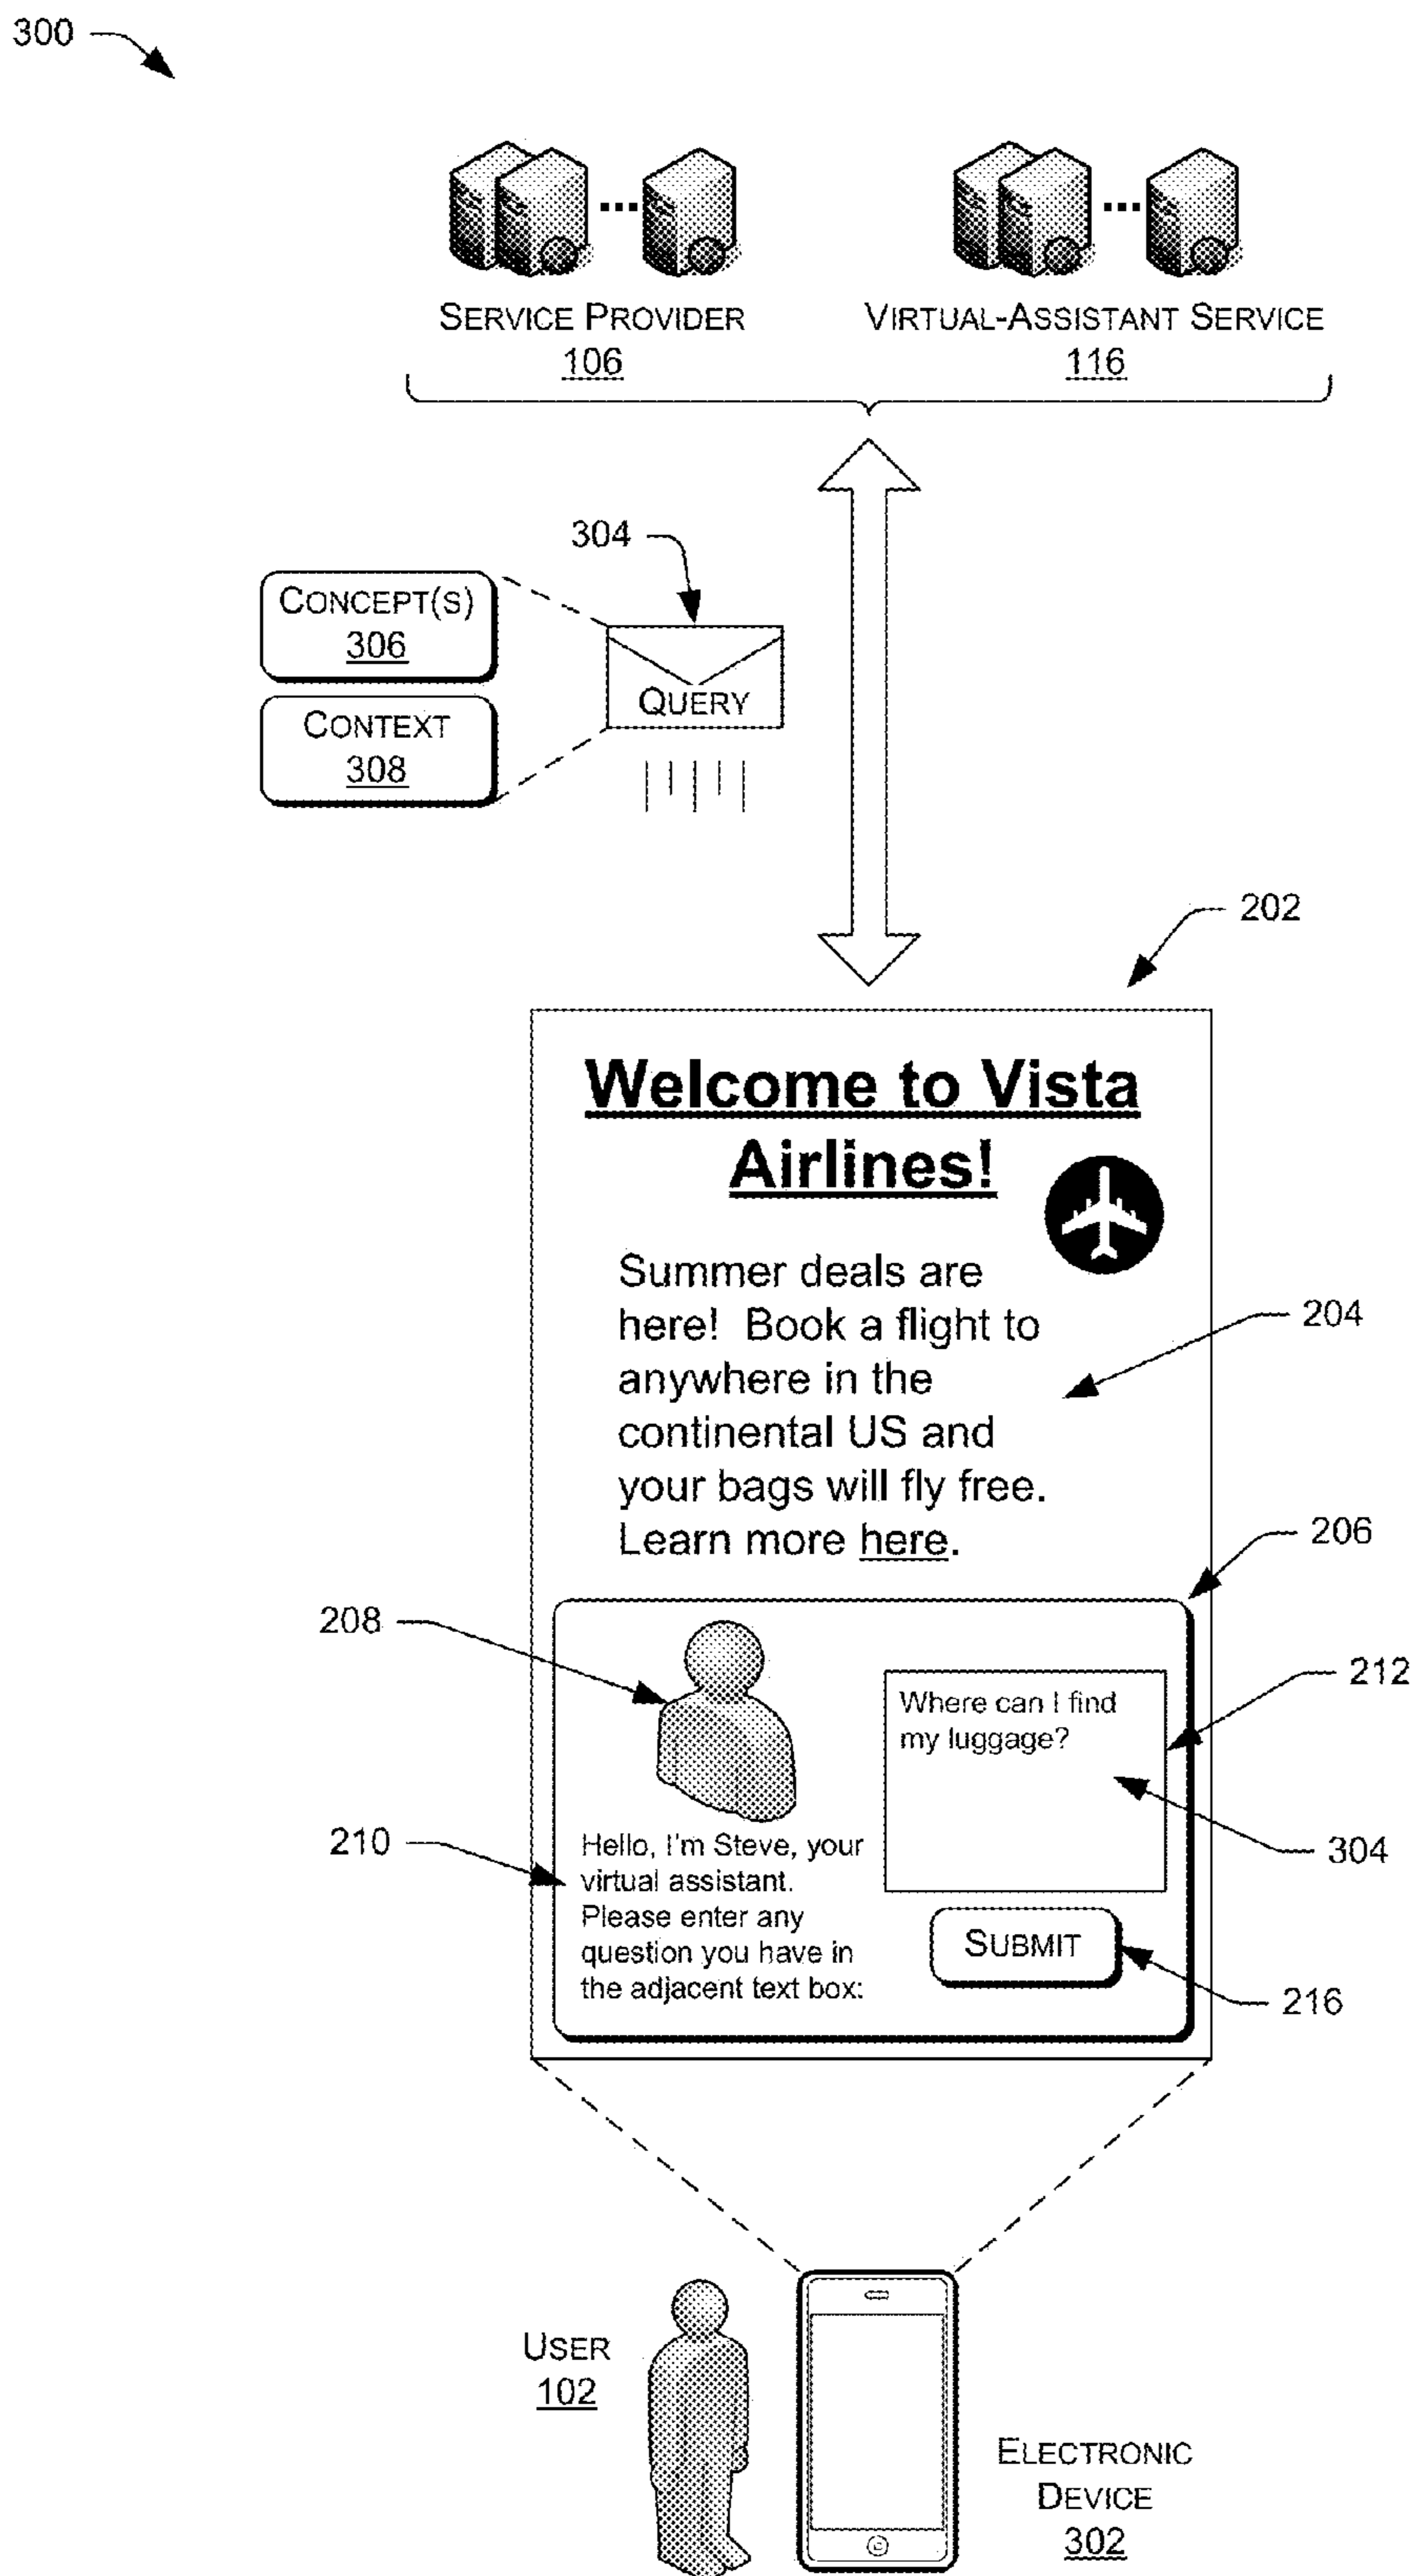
300

SERVICE PROVIDER
106

VIRTUAL-ASSISTANT SERVICE
116

304

CONCEPT(S)
306

CONTEXT
308

QUERY

202

Welcome to Vista Airlines!

Summer deals are here! Book a flight to anywhere in the continental US and your bags will fly free. Learn more here.

204

206

208

212

Where can I find my luggage?

304

210

Hello, I'm Steve, your virtual assistant. Please enter any question you have in the adjacent text box:

SUBMIT

216

USER
102

ELECTRONIC DEVICE
302